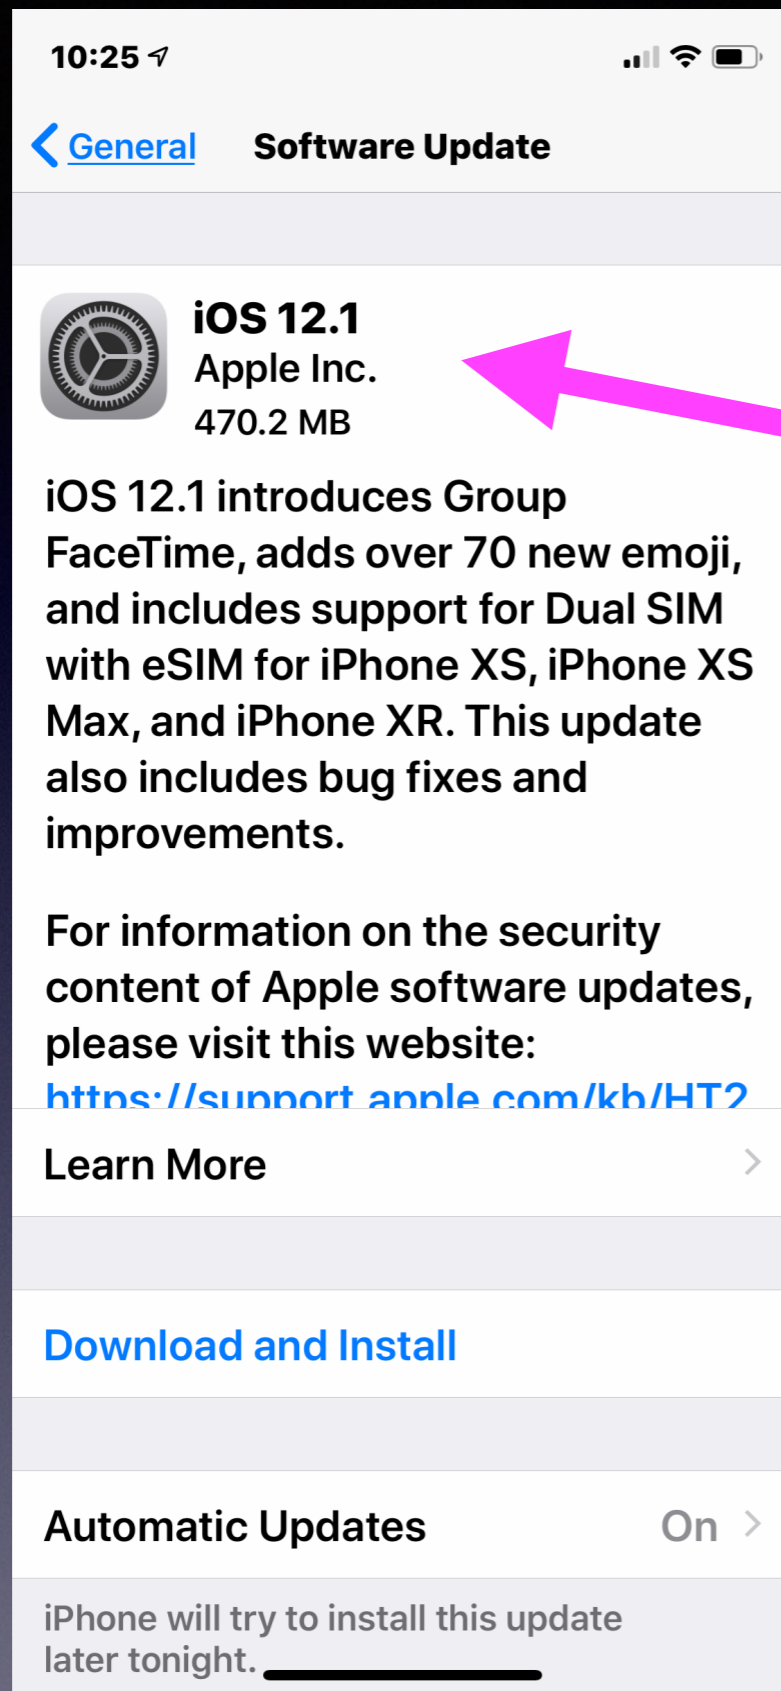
10:25

General Software Update

iOS 12.1
Apple Inc.
470.2 MB

iOS 12.1 introduces Group FaceTime, adds over 70 new emoji, and includes support for Dual SIM with eSIM for iPhone XS, iPhone XS Max, and iPhone XR. This update also includes bug fixes and improvements.

For information on the security content of Apple software updates, please visit this website: https://support.apple.com/kb/HT2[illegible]

Learn More

Download and Install

Automatic Updates On

iPhone will try to install this update later tonight.